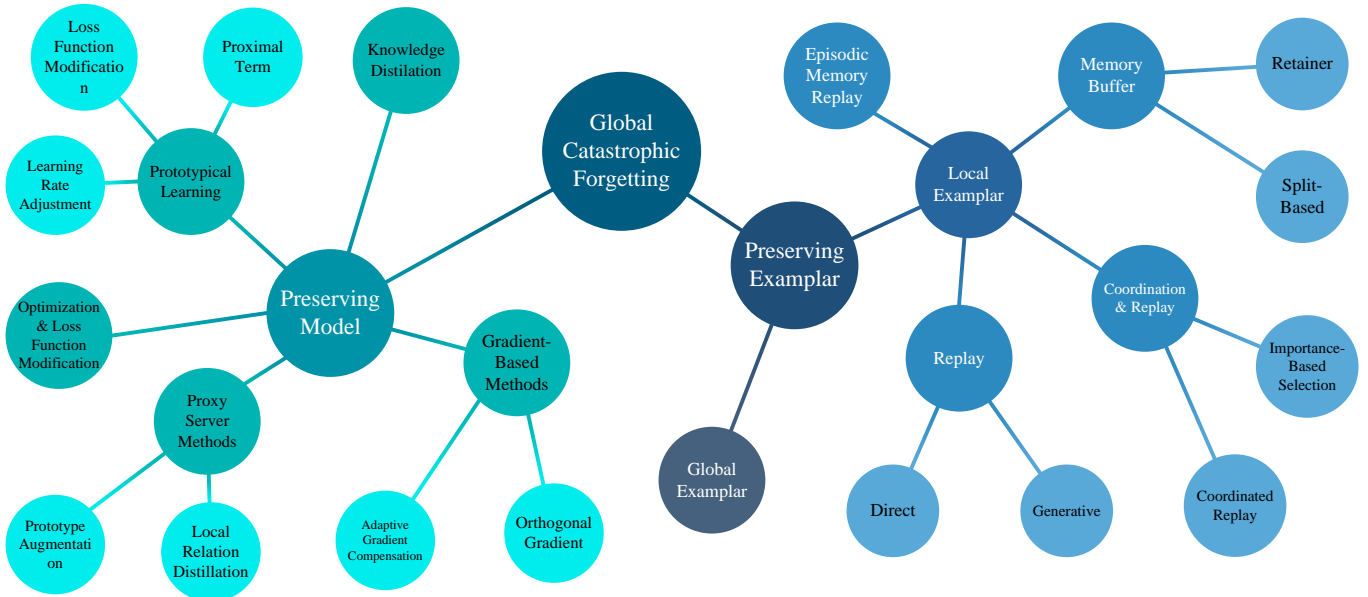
Global Catastrophic Forgetting

Preserving Model

Prototypical Learning

Loss Function Modificatio n

Proximal Term

Learning Rate Adjustment

Knowledge Distilation

Optimization & Loss Function Modification

Proxy Server Methods

Prototype Augmentati on

Local Relation Distillation

Gradient-Based Methods

Adaptive Gradient Compensation

Orthogonal Gradient

Preserving Examplar

Global Examplar

Local Examplar

Episodic Memory Replay

Memory Buffer

Retainer

Split-Based

Coordination & Replay

Importance-Based Selection

Coordinated Replay

Replay

Direct

Generative